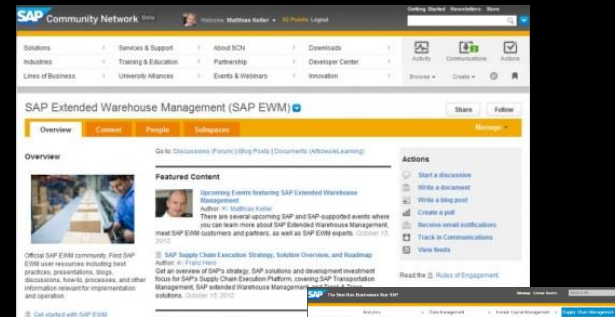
SAP Community Network Beta

Welcome, Matthias Keller | 50 Points | Logout

Getting Started | Newsletters | Store

Solutions
Industries
Lines of Business
Services & Support
Training & Education
University Alliances
About SCN
Partnership
Events & Webinars
Downloads
Developer Center
Innovation

Activity
Communications
Actions
Browse
Create

SAP Extended Warehouse Management (SAP EWM)

Share
Follow

Overview
Content
People
Subspaces
Manage

Overview

Official SAP EWM community. Find SAP EWM user resources including best practices, presentations, blogs, discussions, how-to, processes, and other information relevant for implementation and operation.

Get started with SAP EWM

Go to: Discussions (Forum) | Blog Posts | Documents (Articles/Learning)

Featured Content

Upcoming Events featuring SAP Extended Warehouse Management
Author: Matthias Keller
There are several upcoming SAP and SAP-supported events where you can learn more about SAP Extended Warehouse Management, meet SAP EWM customers and partners, as well as SAP EWM experts. October 17, 2012

SAP Supply Chain Execution Strategy, Solution Overview, and Roadmap
Author: Franz Hero
Get an overview of SAP's strategy, SAP solutions and development investment focus for SAP's Supply Chain Execution Platform, covering SAP Transportation Management, SAP extended Warehouse Management, and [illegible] solutions. October 15, 2012

Actions

Start a discussion
Write a document
Write a blog post
Create a poll
Receive email notifications
Track in Communications
View feeds

Read the Rules of Engagement

SAP The Best-Run Businesses Run SAP